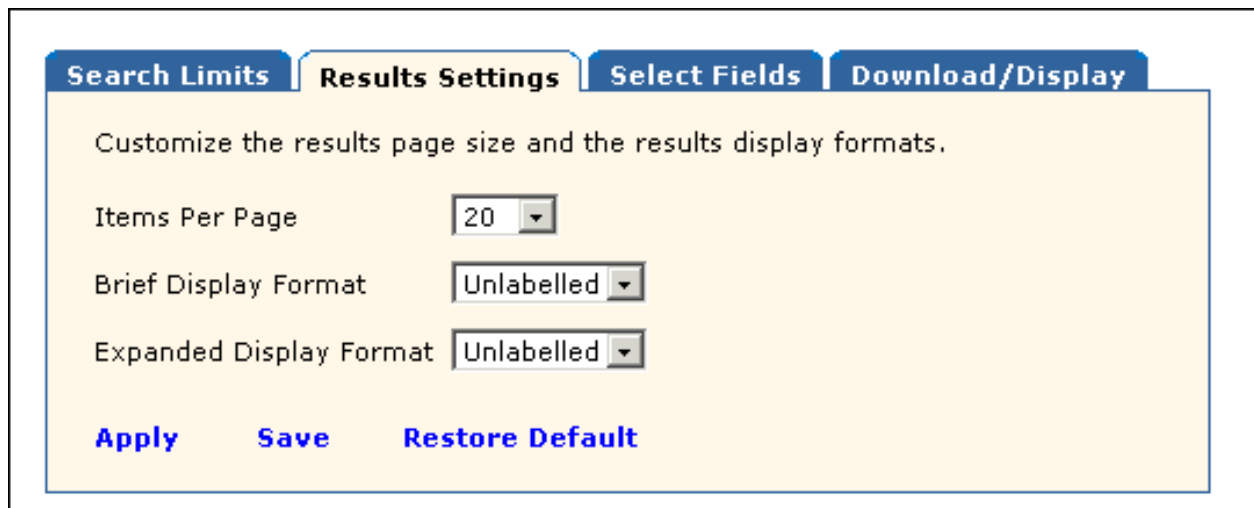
Search Limits Results Settings Select Fields Download/Display

Customize the results page size and the results display formats.

Items Per Page 20

Brief Display Format Unlabelled

Expanded Display Format Unlabelled

Apply Save Restore Default